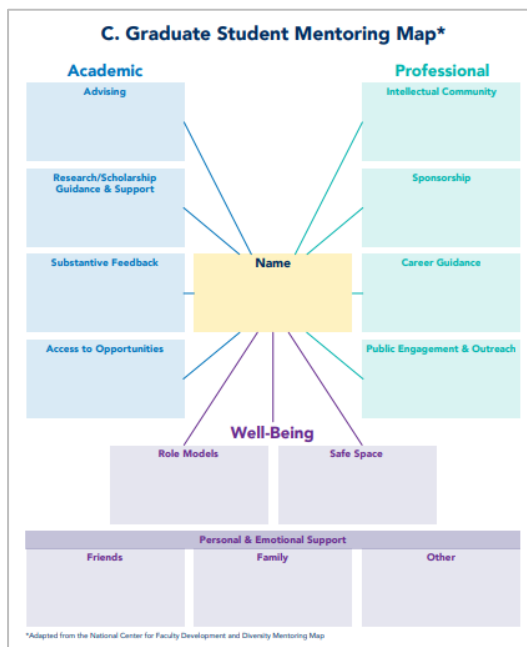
C. Graduate Student Mentoring Map*

Academic

Advising

Research/Scholarship Guidance & Support

Substantive Feedback

Access to Opportunities

Professional

Intellectual Community

Sponsorship

Career Guidance

Public Engagement & Outreach

Name

Well-Being

Role Models

Safe Space

Personal & Emotional Support

Friends

Family

Other

*Adapted from the National Center for Faculty Development and Diversity Mentoring Map